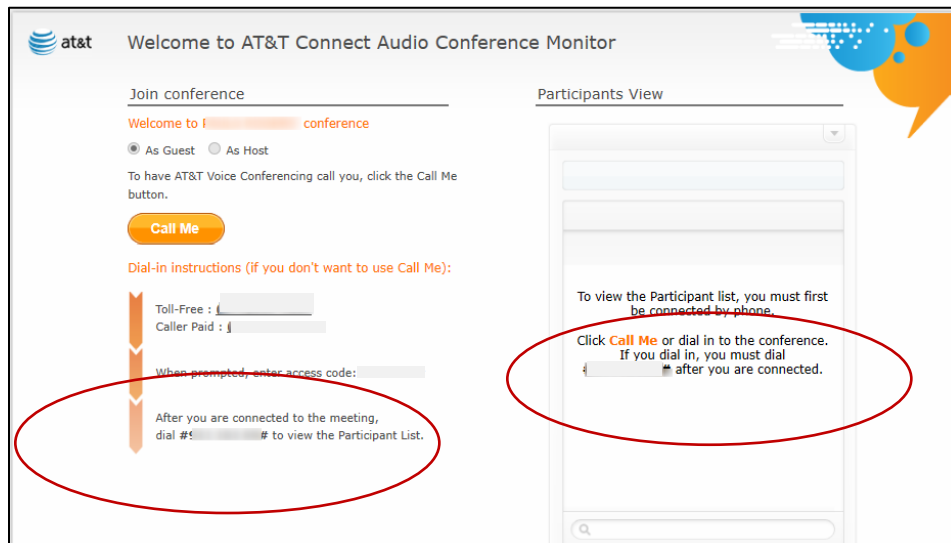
at&t

Welcome to AT&T Connect Audio Conference Monitor

Join conference

Welcome to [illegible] conference

As Guest As Host

To have AT&T Voice Conferencing call you, click the Call Me button.

Call Me

Dial-in instructions (if you don't want to use Call Me):

Toll-Free : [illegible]
Caller Paid : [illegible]

When prompted, enter access code: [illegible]

After you are connected to the meeting, dial #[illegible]# to view the Participant List.

Participants View

To view the Participant list, you must first be connected by phone.

Click Call Me or dial in to the conference. If you dial in, you must dial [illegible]# after you are connected.